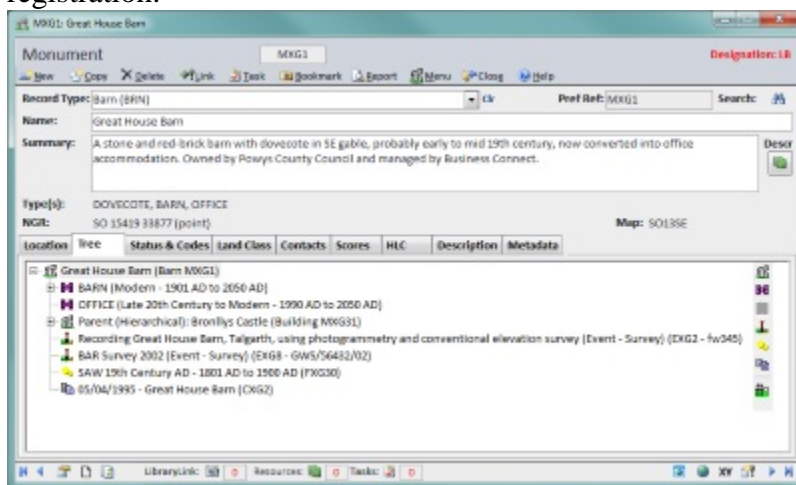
registration.

MXG1: Great House Barn

Monument MXG1 Designation: LB

New Copy Delete Link Task Bookmark Report Menu Close Help

Record Type: Barn (BRN) Clr Pref Ref: MXG1 Search:

Name: Great House Barn

Summary: A stone and red-brick barn with dovecote in SE gable, probably early to mid 19th century, now converted into office accommodation. Owned by Powys County Council and managed by Business Connect.

Descr

Type(s): DOVECOTE, BARN, OFFICE

NGR: SO 15419 33877 (point) Map: SO13SE

Location | Tree | Status & Codes | Land Class | Contacts | Scores | HLC | Description | Metadata

Great House Barn (Barn MXG1)
BARN (Modern - 1901 AD to 2050 AD)
OFFICE (Late 20th Century to Modern - 1990 AD to 2050 AD)
Parent (Hierarchical): Bronllys Castle (Building MXG31)
Recording Great House Barn, Talgarth, using photogrammetry and conventional elevation survey (Event - Survey) (EXG2 - fw345)
BAR Survey 2002 (Event - Survey) (EXG8 - GWS/56432/02)
SAW 19th Century AD - 1801 AD to 1900 AD (FXG30)
05/04/1995 - Great House Barn (CXG2)

LibraryLink: 0 Resources: 0 Tasks: 0

XY